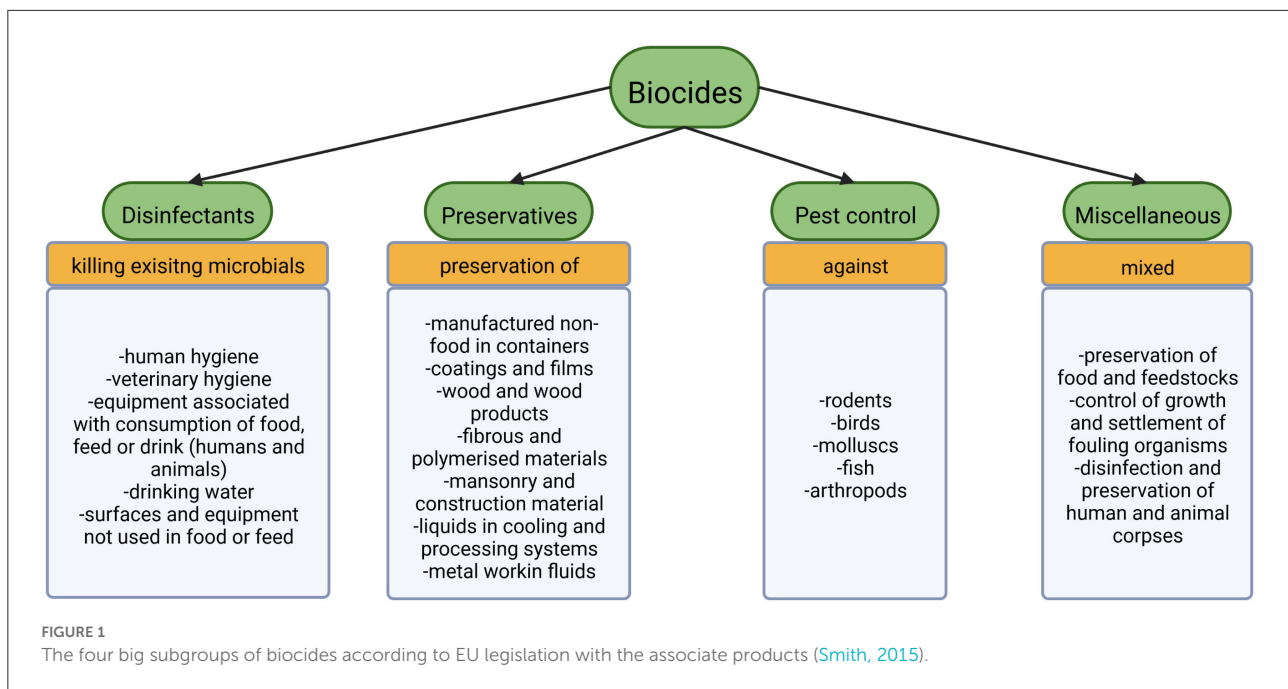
Biocides

Disinfectants

killing exisitng microbials

-human hygiene
-veterinary hygiene
-equipment associated with consumption of food, feed or drink (humans and animals)
-drinking water
-surfaces and equipment not used in food or feed

Preservatives

preservation of

-manufactured non-food in containers
-coatings and films
-wood and wood products
-fibrous and polymerised materials
-mansonry and construction material
-liquids in cooling and processing systems
-metal workin fluids

Pest control

against

-rodents
-birds
-molluscs
-fish
-arthropods

Miscellaneous

mixed

-preservation of food and feedstocks
-control of growth and settlement of fouling organisms
-disinfection and preservation of human and animal corpses

FIGURE 1
The four big subgroups of biocides according to EU legislation with the associate products (Smith, 2015).